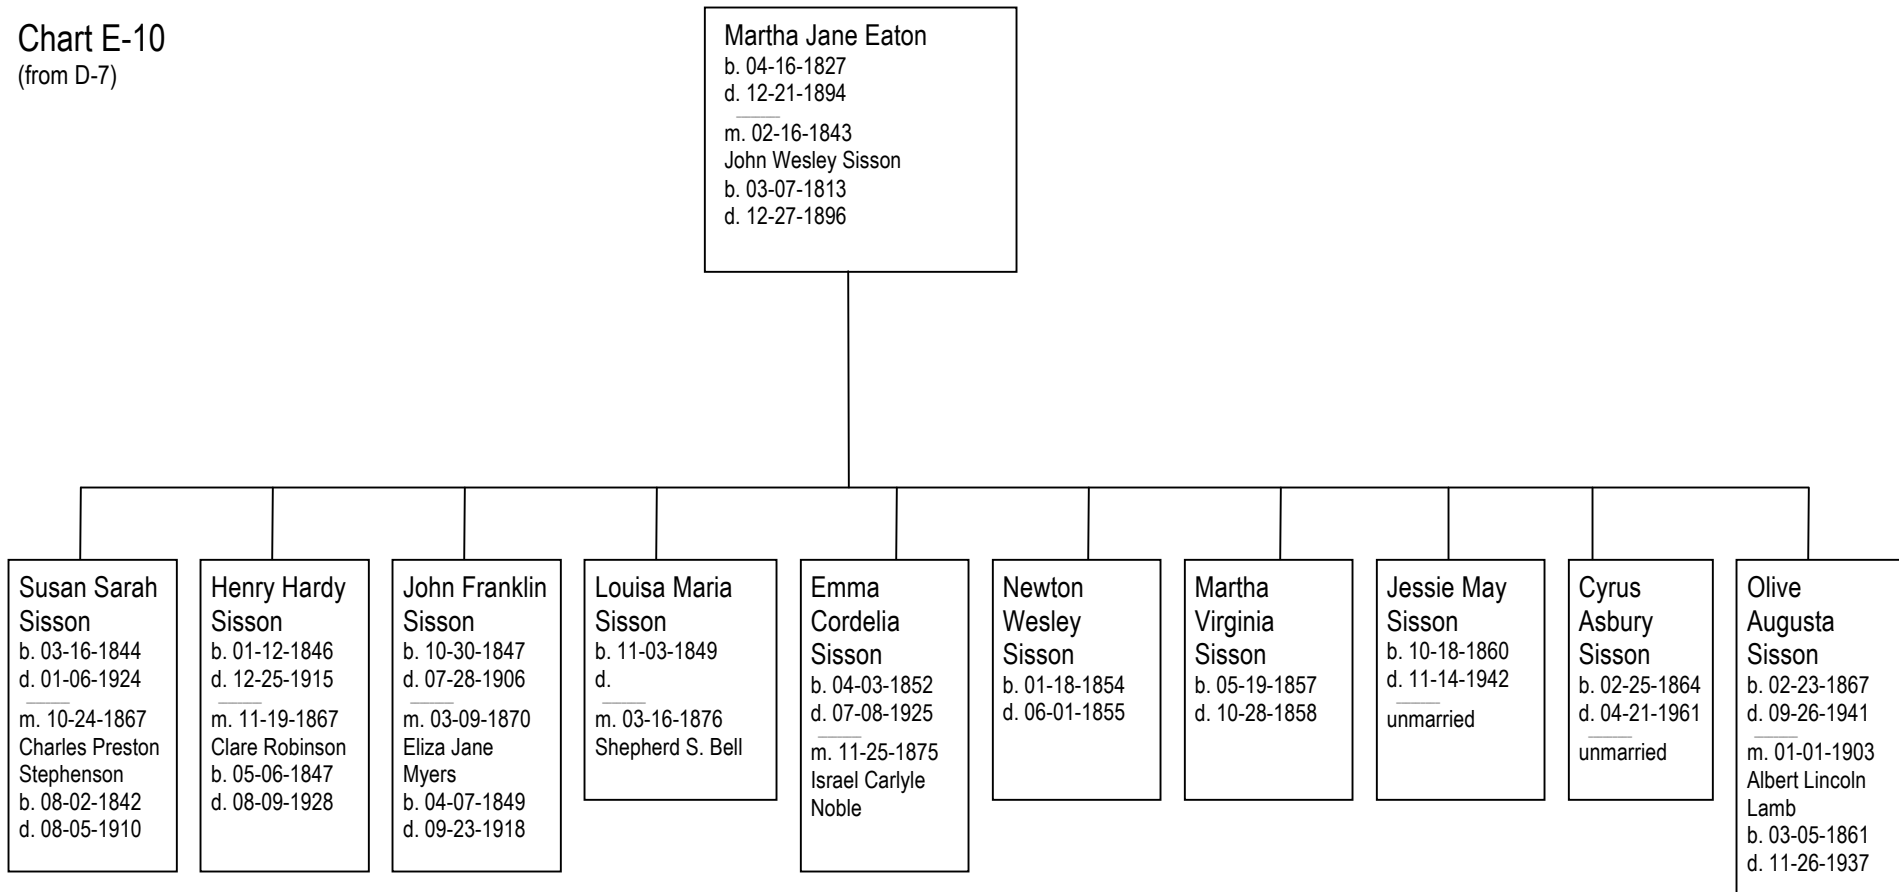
Chart E-10
(from D-7)

Martha Jane Eaton
b. 04-16-1827
d. 12-21-1894
m. 02-16-1843
John Wesley Sisson
b. 03-07-1813
d. 12-27-1896

Susan Sarah Sisson
b. 03-16-1844
d. 01-06-1924
m. 10-24-1867
Charles Preston Stephenson
b. 08-02-1842
d. 08-05-1910

Henry Hardy Sisson
b. 01-12-1846
d. 12-25-1915
m. 11-19-1867
Clare Robinson
b. 05-06-1847
d. 08-09-1928

John Franklin Sisson
b. 10-30-1847
d. 07-28-1906
m. 03-09-1870
Eliza Jane Myers
b. 04-07-1849
d. 09-23-1918

Louisa Maria Sisson
b. 11-03-1849
d.
m. 03-16-1876
Shepherd S. Bell

Emma Cordelia Sisson
b. 04-03-1852
d. 07-08-1925
m. 11-25-1875
Israel Carlyle Noble

Newton Wesley Sisson
b. 01-18-1854
d. 06-01-1855

Martha Virginia Sisson
b. 05-19-1857
d. 10-28-1858

Jessie May Sisson
b. 10-18-1860
d. 11-14-1942
unmarried

Cyrus Asbury Sisson
b. 02-25-1864
d. 04-21-1961
unmarried

Olive Augusta Sisson
b. 02-23-1867
d. 09-26-1941
m. 01-01-1903
Albert Lincoln Lamb
b. 03-05-1861
d. 11-26-1937